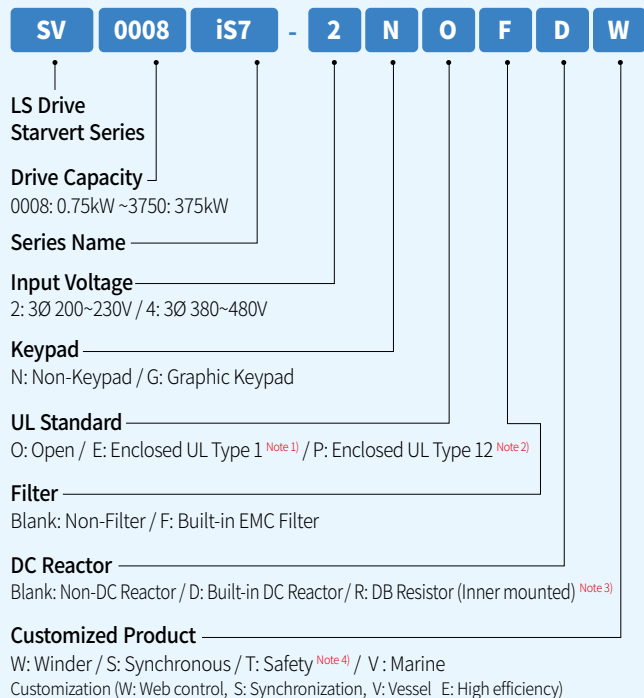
SV 0008 iS7 - 2 N O F D W

LS Drive
Starvert Series

Drive Capacity
0008: 0.75kW ~3750: 375kW

Series Name

Input Voltage
2: 3Ø 200~230V / 4: 3Ø 380~480V

Keypad
N: Non-Keypad / G: Graphic Keypad

UL Standard
O: Open / E: Enclosed UL Type 1 Note 1) / P: Enclosed UL Type 12 Note 2)

Filter
Blank: Non-Filter / F: Built-in EMC Filter

DC Reactor
Blank: Non-DC Reactor / D: Built-in DC Reactor / R: DB Resistor (Inner mounted) Note 3)

Customized Product
W: Winder / S: Synchronous / T: Safety Note 4) / V : Marine
Customization (W: Web control, S: Synchronization, V: Vessel E: High efficiency)